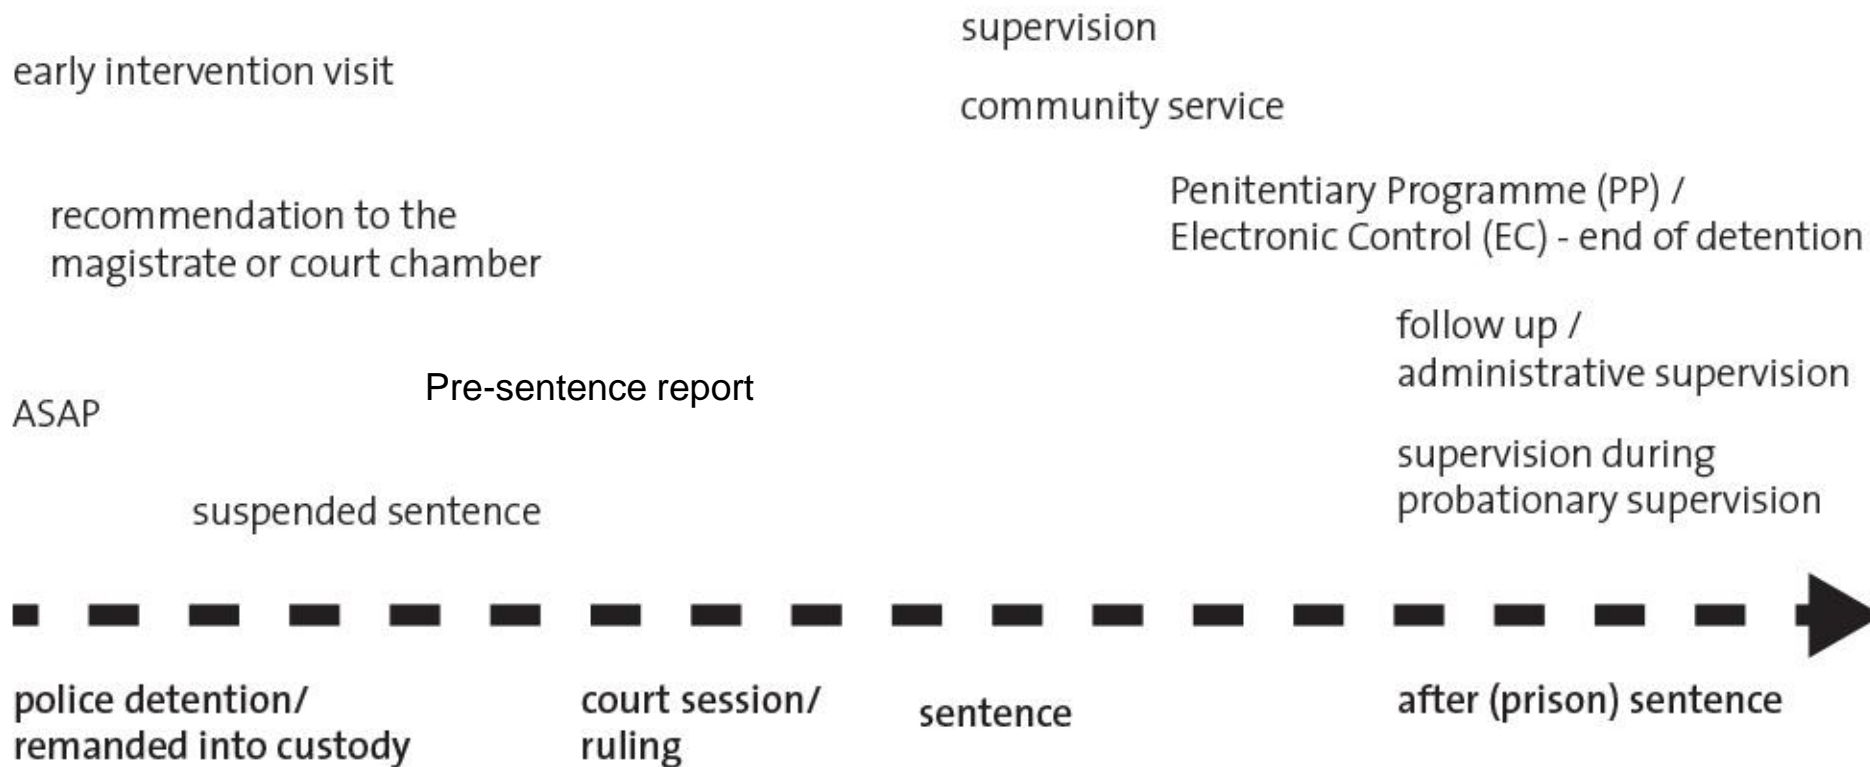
supervision

early intervention visit

community service

recommendation to the magistrate or court chamber

Penitentiary Programme (PP) / Electronic Control (EC) - end of detention

follow up / administrative supervision

Pre-sentence report

ASAP

supervision during probationary supervision

suspended sentence

police detention/ remanded into custody

court session/ ruling

sentence

after (prison) sentence